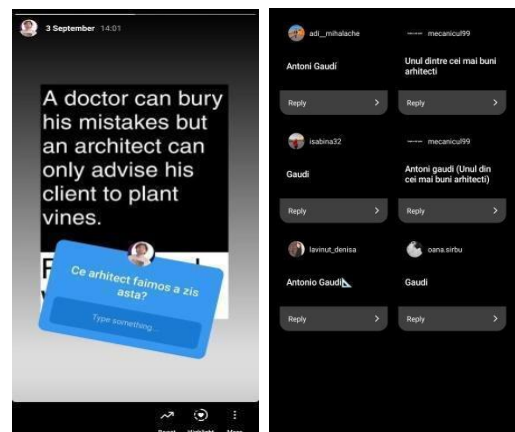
3 September 14:01

A doctor can bury his mistakes but an architect can only advise his client to plant vines.

F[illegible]

Ce arhitect faimos a zis asta?

Type something...

Boost Highlight More

adi__mihalache
Antoni Gaudí
Reply

mecanicul99
Unul dintre cei mai buni arhitecti
Reply

isabina32
Gaudi
Reply

mecanicul99
Antoni gaudi (Unul din cei mai buni arhitecti)
Reply

lavinut_denisa
Antonio Gaudi📐
Reply

oana.sirbu
Gaudi
Reply